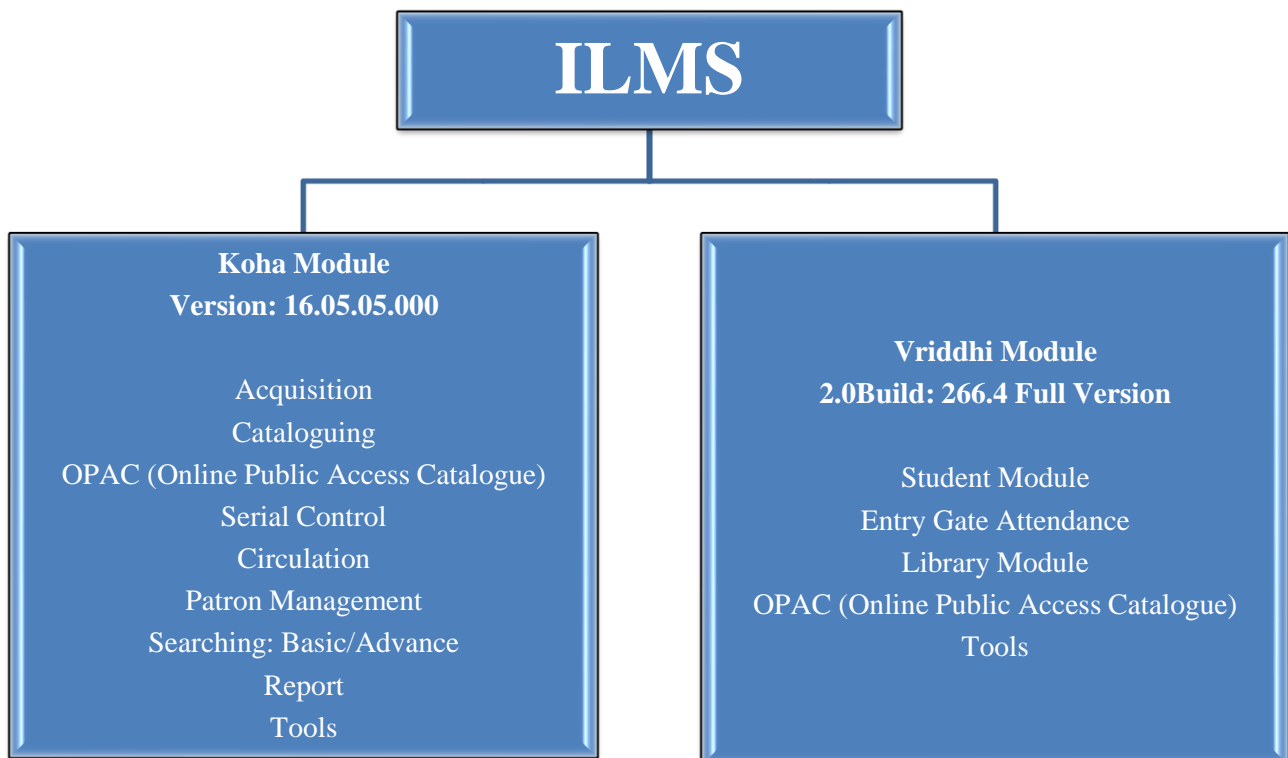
ILMS

Koha Module
Version: 16.05.05.000

Acquisition
Cataloguing
OPAC (Online Public Access Catalogue)
Serial Control
Circulation
Patron Management
Searching: Basic/Advance
Report
Tools

Vriddhi Module
2.0Build: 266.4 Full Version

Student Module
Entry Gate Attendance
Library Module
OPAC (Online Public Access Catalogue)
Tools